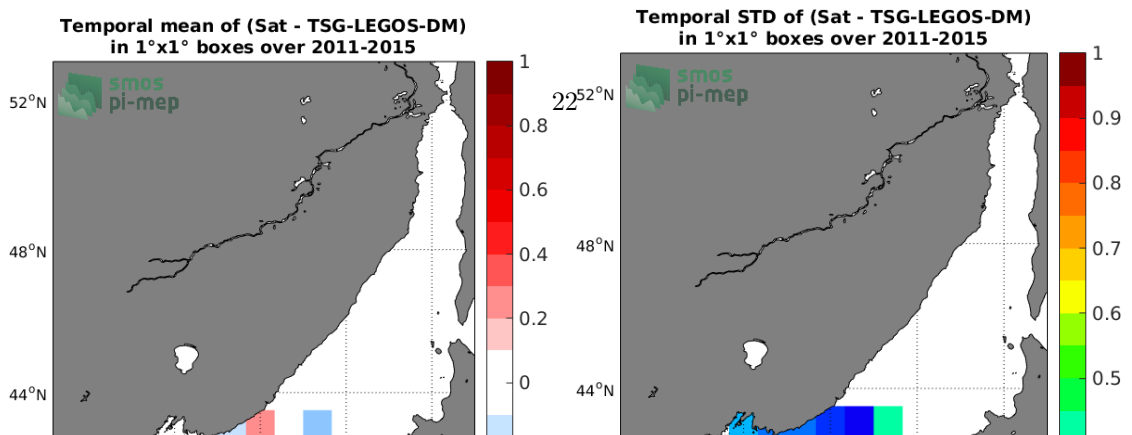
Temporal mean of (Sat - TSG-LEGOS-DM)
in 1°x1° boxes over 2011-2015

smos
pi-mep

52°N
48°N
44°N

1
0.8
0.6
0.4
0.2
0

22

Temporal STD of (Sat - TSG-LEGOS-DM)
in 1°x1° boxes over 2011-2015

smos
pi-mep

52°N
48°N
44°N

1
0.9
0.8
0.7
0.6
0.5